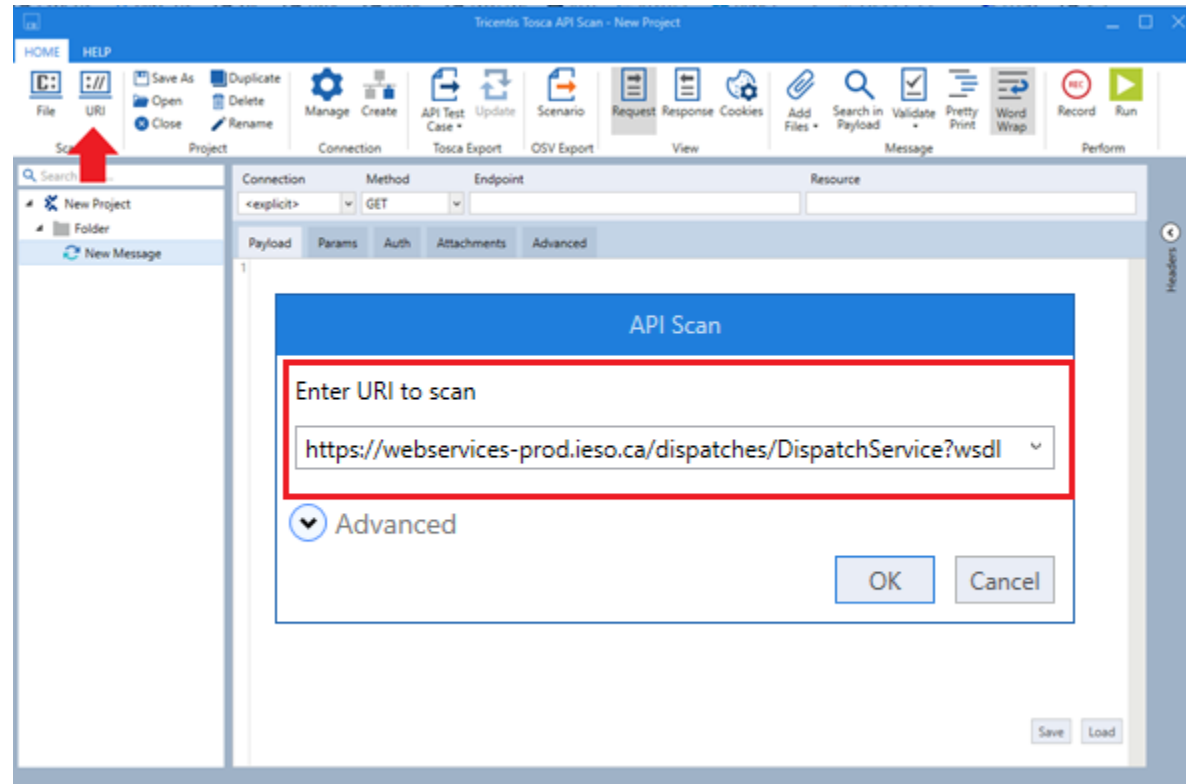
Tricentis Tosca API Scan - New Project

HOME HELP

File URI Sca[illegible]

Save As Open Close Duplicate Delete Rename Project

Manage Create Connection

API Test Case Update Tosca Export

Scenario OSV Export

Request Response Cookies View

Add Files Search in Payload Validate Pretty Print Word Wrap Message

REC Record Run Perform

Search

New Project
Folder
New Message

Connection Method Endpoint Resource
<explicit> GET

Payload Params Auth Attachments Advanced

1

API Scan

Enter URI to scan

https://webservices-prod.ieso.ca/dispatches/DispatchService?wsdl

Advanced

OK Cancel

Headers

Save Load